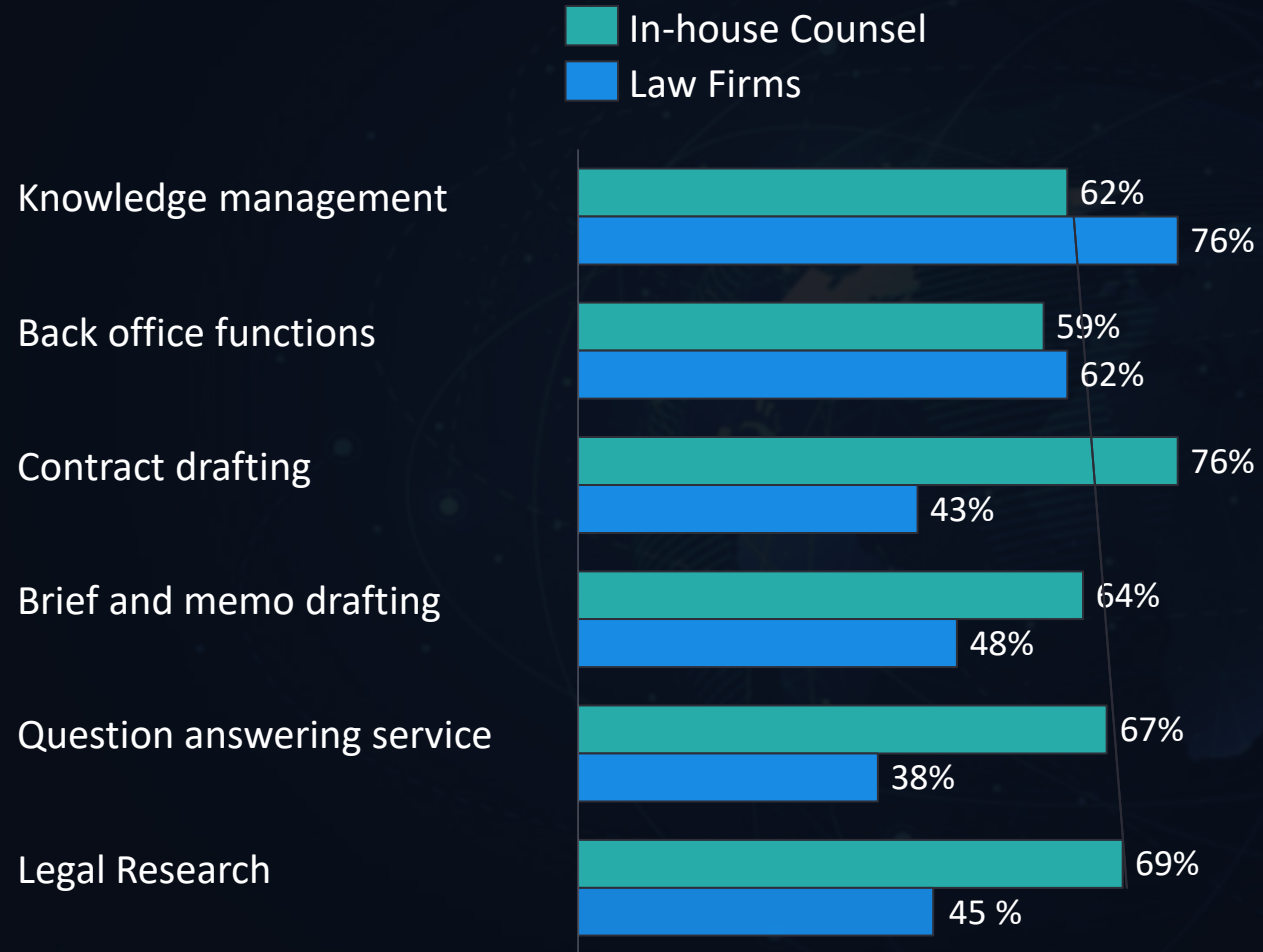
In-house Counsel
Law Firms

Knowledge management
62%
76%

Back office functions
59%
62%

Contract drafting
76%
43%

Brief and memo drafting
64%
48%

Question answering service
67%
38%

Legal Research
69%
45 %